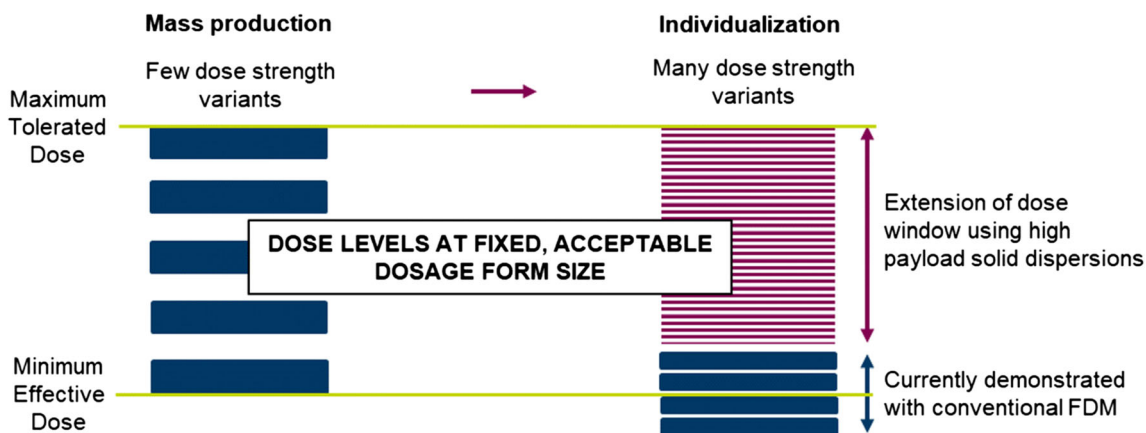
Mass production

Few dose strength variants

Individualization

Many dose strength variants

Maximum Tolerated Dose

Extension of dose window using high payload solid dispersions

DOSE LEVELS AT FIXED, ACCEPTABLE DOSAGE FORM SIZE

Minimum Effective Dose

Currently demonstrated with conventional FDM